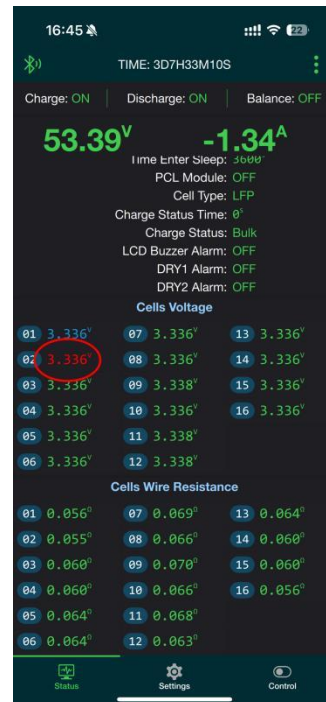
16:45

22

TIME: 3D7H33M10S

Charge: ON | Discharge: ON | Balance: OFF

53.39$^V$ -1.34$^A$

Time Enter Sleep: 3600$^s$
PCL Module: OFF
Cell Type: LFP
Charge Status Time: 0$^s$
Charge Status: Bulk
LCD Buzzer Alarm: OFF
DRY1 Alarm: OFF
DRY2 Alarm: OFF

Cells Voltage

| | | |
|---|---|---|
| 01 3.336$^V$ | 07 3.336$^V$ | 13 3.336$^V$ |
| 02 3.336$^V$ | 08 3.336$^V$ | 14 3.336$^V$ |
| 03 3.336$^V$ | 09 3.338$^V$ | 15 3.336$^V$ |
| 04 3.336$^V$ | 10 3.336$^V$ | 16 3.336$^V$ |
| 05 3.336$^V$ | 11 3.338$^V$ | |
| 06 3.336$^V$ | 12 3.338$^V$ | |

Cells Wire Resistance

| | | |
|---|---|---|
| 01 0.056$^\Omega$ | 07 0.069$^\Omega$ | 13 0.064$^\Omega$ |
| 02 0.055$^\Omega$ | 08 0.066$^\Omega$ | 14 0.060$^\Omega$ |
| 03 0.060$^\Omega$ | 09 0.070$^\Omega$ | 15 0.060$^\Omega$ |
| 04 0.060$^\Omega$ | 10 0.066$^\Omega$ | 16 0.056$^\Omega$ |
| 05 0.064$^\Omega$ | 11 0.068$^\Omega$ | |
| 06 0.064$^\Omega$ | 12 0.063$^\Omega$ | |

Status Settings Control